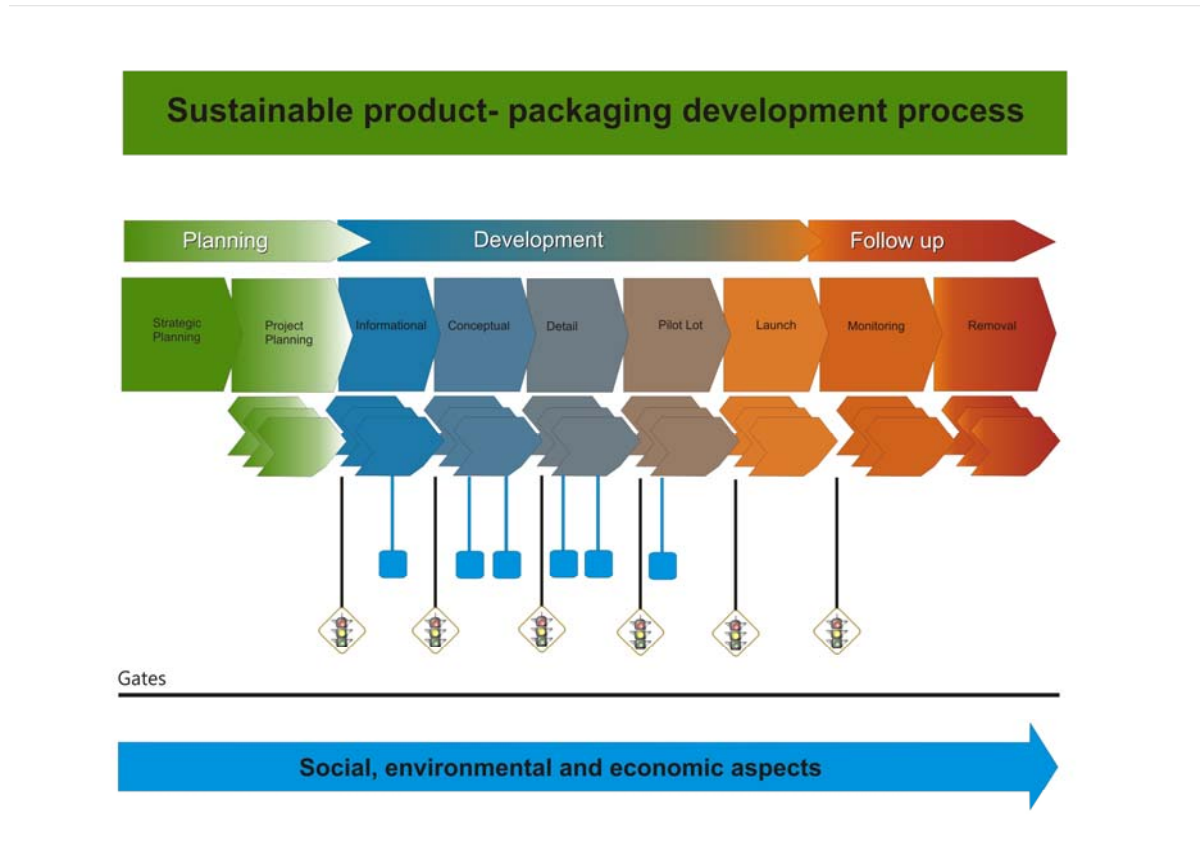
Sustainable product- packaging development process

Planning

Development

Follow up

Strategic Planning

Project Planning

Informational

Conceptual

Detail

Pilot Lot

Launch

Monitoring

Removal

Gates

Social, environmental and economic aspects